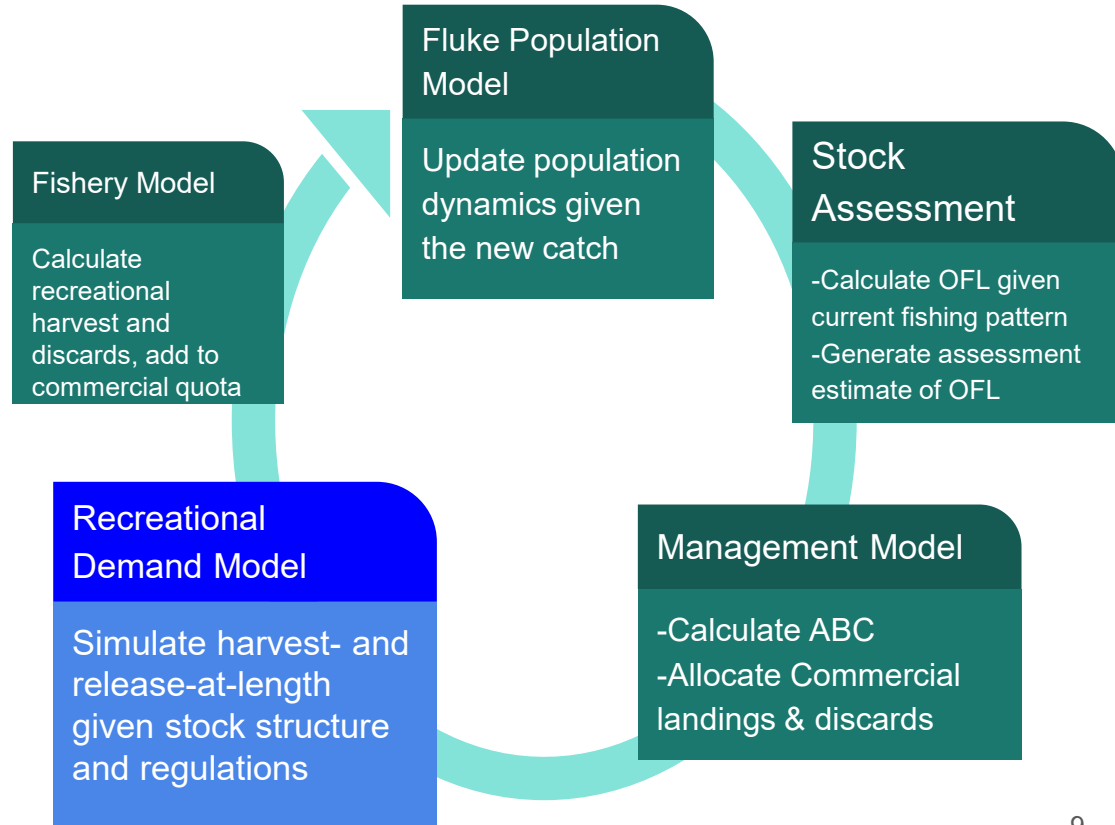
Fluke Population Model

Update population dynamics given the new catch

Stock Assessment

-Calculate OFL given current fishing pattern
-Generate assessment estimate of OFL

Management Model

-Calculate ABC
-Allocate Commercial landings & discards

Recreational Demand Model

Simulate harvest- and release-at-length given stock structure and regulations

Fishery Model

Calculate recreational harvest and discards, add to commercial quota

9